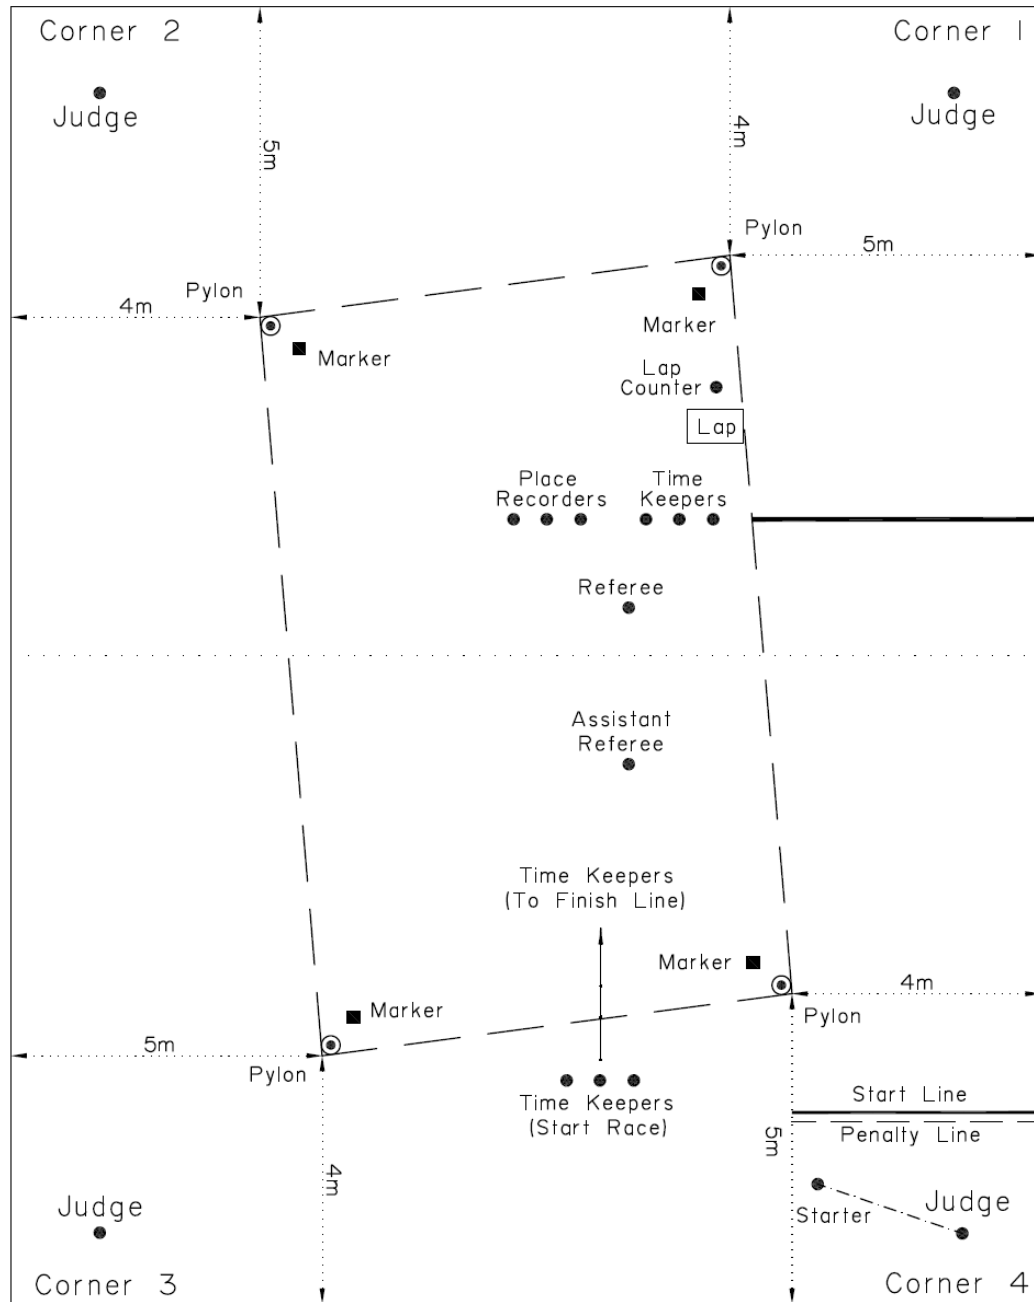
Corner 2

Corner 1

Judge

Judge

5m

4m

Pylon

5m

Pylon

4m

Marker

Marker

Lap Counter

Lap

Place Recorders

Time Keepers

Referee

Assistant Referee

Time Keepers (To Finish Line)

Marker

4m

Marker

Pylon

5m

Pylon

Time Keepers (Start Race)

Start Line

Penalty Line

5m

4m

Judge

Starter

Judge

Corner 3

Corner 4